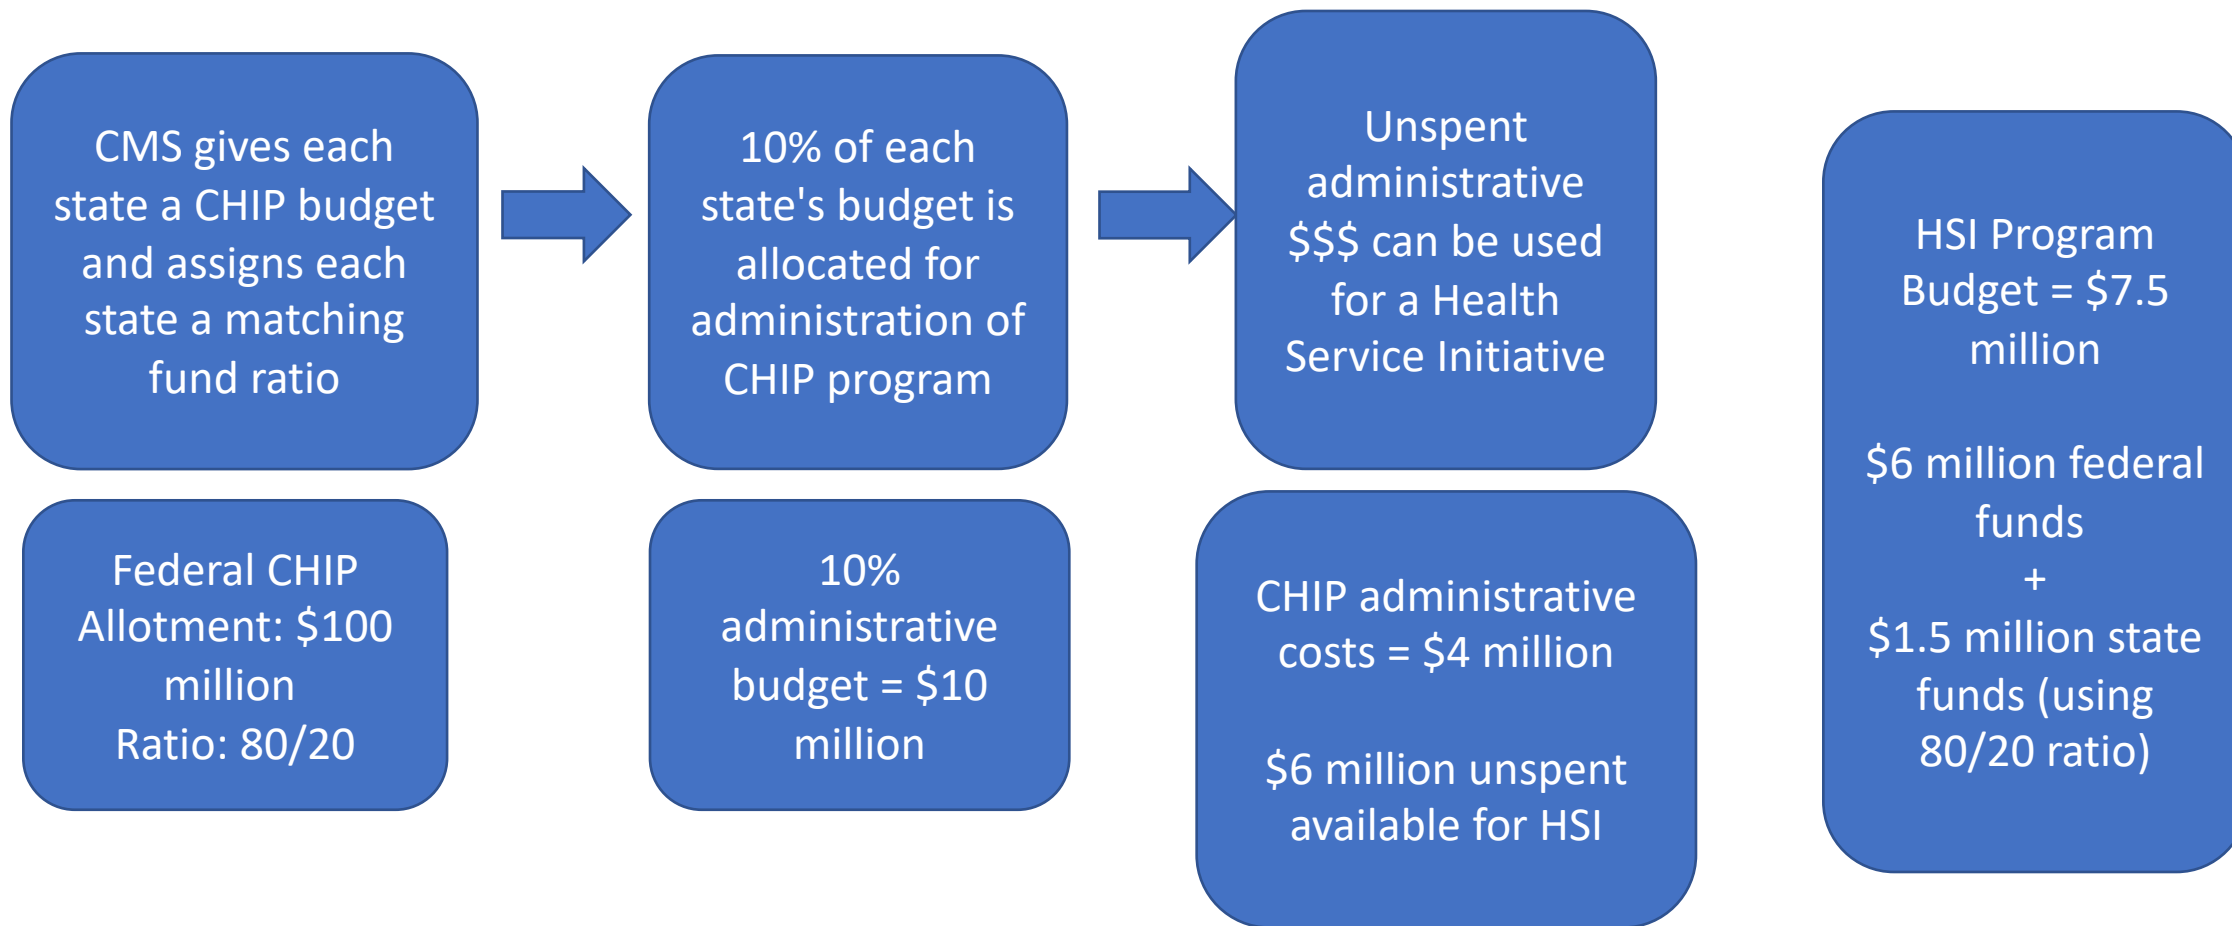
CMS gives each state a CHIP budget and assigns each state a matching fund ratio

Federal CHIP Allotment: \$100 million
Ratio: 80/20

10% of each state's budget is allocated for administration of CHIP program

10% administrative budget = \$10 million

Unspent administrative \$\$\$ can be used for a Health Service Initiative

CHIP administrative costs = \$4 million

\$6 million unspent available for HSI

HSI Program Budget = \$7.5 million

\$6 million federal funds
+
\$1.5 million state funds (using 80/20 ratio)